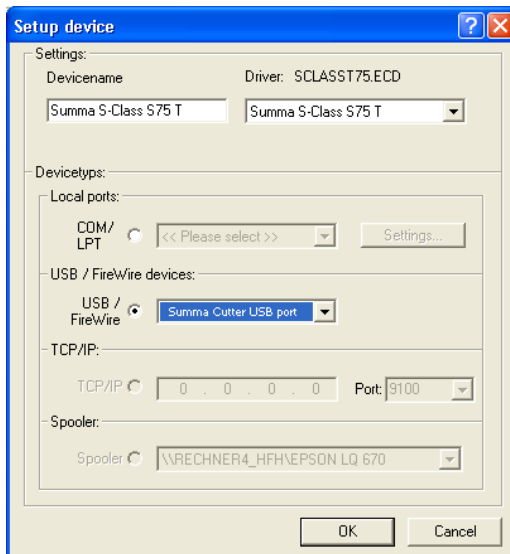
Setup device

?

Settings:

Devicename

Driver: SCLASST75.ECD

Summa S-Class S75 T

Summa S-Class S75 T

Devicetyps:

Local ports:

COM/ LPT

<< Please select >>

Settings...

USB / FireWire devices:

USB / FireWire

Summa Cutter USB port

TCP/IP:

TCP/IP

0 . 0 . 0 . 0

Port: 9100

Spooler:

Spooler

\\RECHNER4_HFH\EPSON LQ 670

OK

Cancel